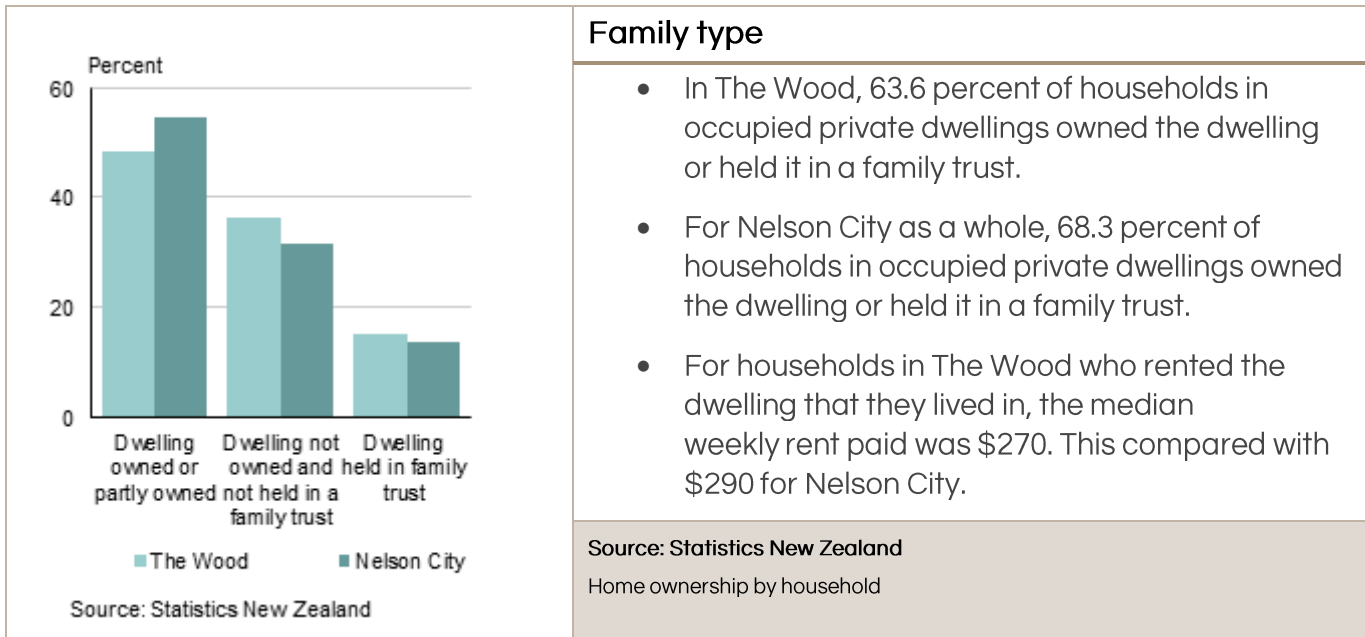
Percent

60

40

20

0

Dwelling owned or partly owned

Dwelling not owned and not held in a family trust

Dwelling held in family trust

The Wood

Nelson City

Source: Statistics New Zealand

Family type

- In The Wood, 63.6 percent of households in occupied private dwellings owned the dwelling or held it in a family trust.

- For Nelson City as a whole, 68.3 percent of households in occupied private dwellings owned the dwelling or held it in a family trust.

- For households in The Wood who rented the dwelling that they lived in, the median weekly rent paid was \$270. This compared with \$290 for Nelson City.

Source: Statistics New Zealand

Home ownership by household